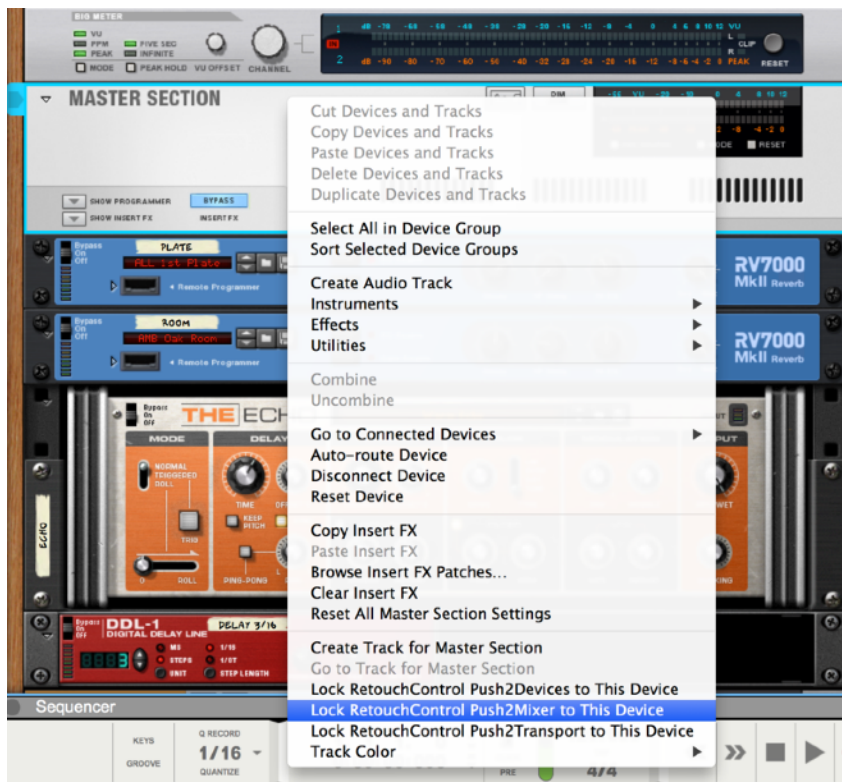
BIG METER
VU
PPM
PEAK
FIVE SEC
INFINITE
MODE
PEAK HOLD
VU OFFSET
CHANNEL
VU
CLIP
PEAK
RESET

MASTER SECTION
DIM
SHOW PROGRAMMER
BYPASS
SHOW INSERT FX
INSERT FX

Bypass
On
Off
PLATE
ALL 1st Plate
Remote Programmer
RV7000
MkII Reverb

Bypass
On
Off
ROOM
AMB Oak Room
Remote Programmer
RV7000
MkII Reverb

Bypass
On
OFF
THE ECH
MODE
DELAY
NORMAL
TRIGGERED
ROLL
TRIG
TIME
KEEP PITCH
PING-PONG
ROLL
ECHO
WET

Bypass
On
Off
DDL-1
DIGITAL DELAY LINE
DELAY 3/16
MS
STEPS
UNIT
1/16
1/8T
STEP LENGTH

Sequencer
KEYS
GROOVE
Q RECORD
1/16
QUANTIZE
PRE
4/4

Cut Devices and Tracks
Copy Devices and Tracks
Paste Devices and Tracks
Delete Devices and Tracks
Duplicate Devices and Tracks

Select All in Device Group
Sort Selected Device Groups

Create Audio Track
Instruments
Effects
Utilities

Combine
Uncombine

Go to Connected Devices
Auto-route Device
Disconnect Device
Reset Device

Copy Insert FX
Paste Insert FX
Browse Insert FX Patches...
Clear Insert FX
Reset All Master Section Settings

Create Track for Master Section
Go to Track for Master Section
Lock RetouchControl Push2Devices to This Device
Lock RetouchControl Push2Mixer to This Device
Lock RetouchControl Push2Transport to This Device
Track Color